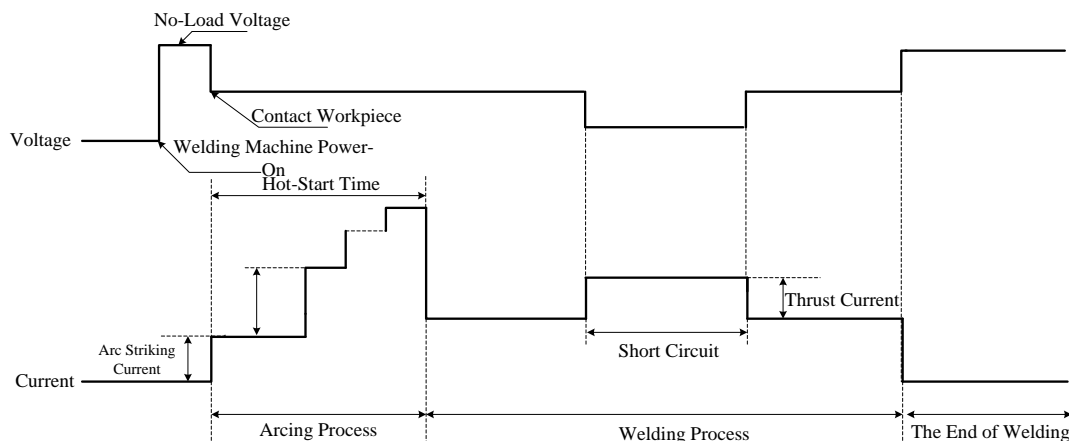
No-Load Voltage

Contact Workpiece

Voltage

Welding Machine Power-On

Hot-Start Time

Thrust Current

Arc Striking Current

Short Circuit

Current

Arcing Process

Welding Process

The End of Welding